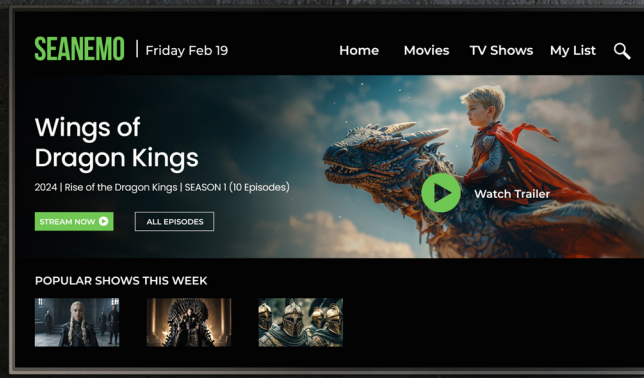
SEANEMO | Friday Feb 19

Home Movies TV Shows My List

Wings of Dragon Kings

2024 | Rise of the Dragon Kings | SEASON 1 (10 Episodes)

STREAM NOW

ALL EPISODES

Watch Trailer

POPULAR SHOWS THIS WEEK